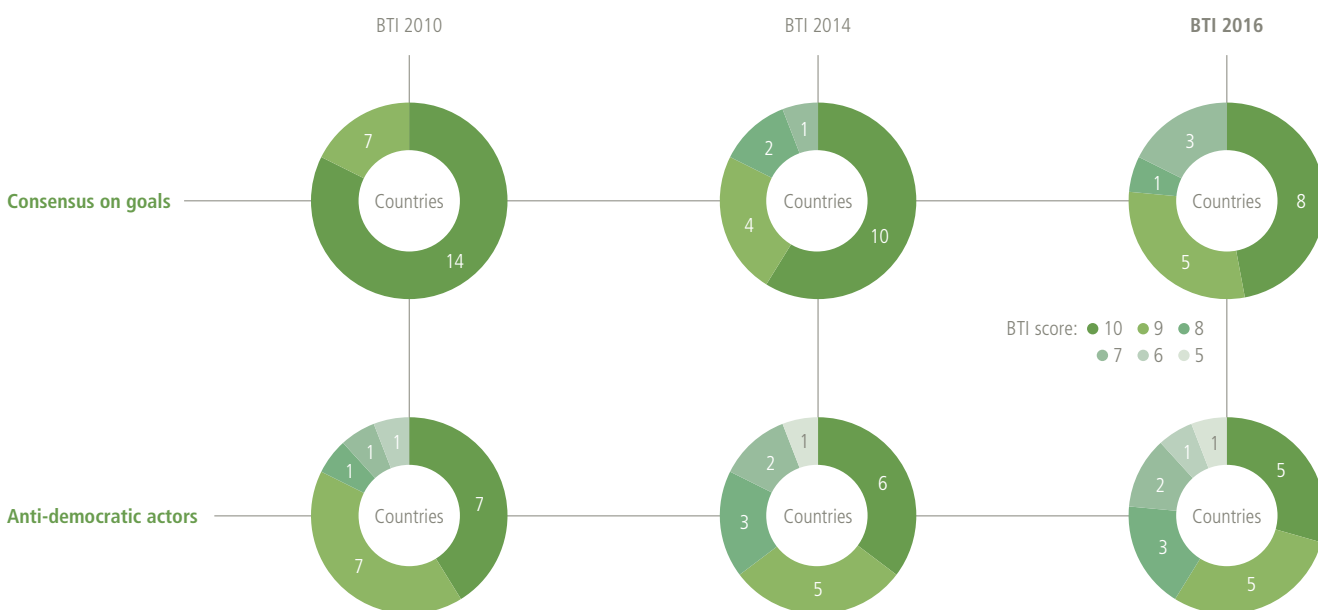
BTI 2010

BTI 2014

BTI 2016

Consensus on goals

7
Countries
14

2
1
4
Countries
10

3
1
Countries
8
5

BTI score: 10 9 8 7 6 5

Anti-democratic actors

1
1
1
Countries
7
7

1
2
3
Countries
6
5

1
1
2
3
Countries
5
5